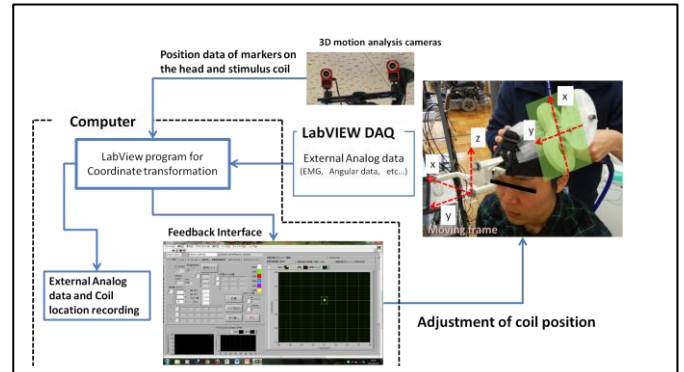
3D motion analysis cameras

Position data of markers on the head and stimulus coil

Computer

LabVIEW DAQ

External Analog data
(EMG, Angular data, etc...)

LabView program for Coordinate transformation

Feedback Interface

External Analog data and Coil location recording

Adjustment of coil position

x
y
z
x
y

Moving frame